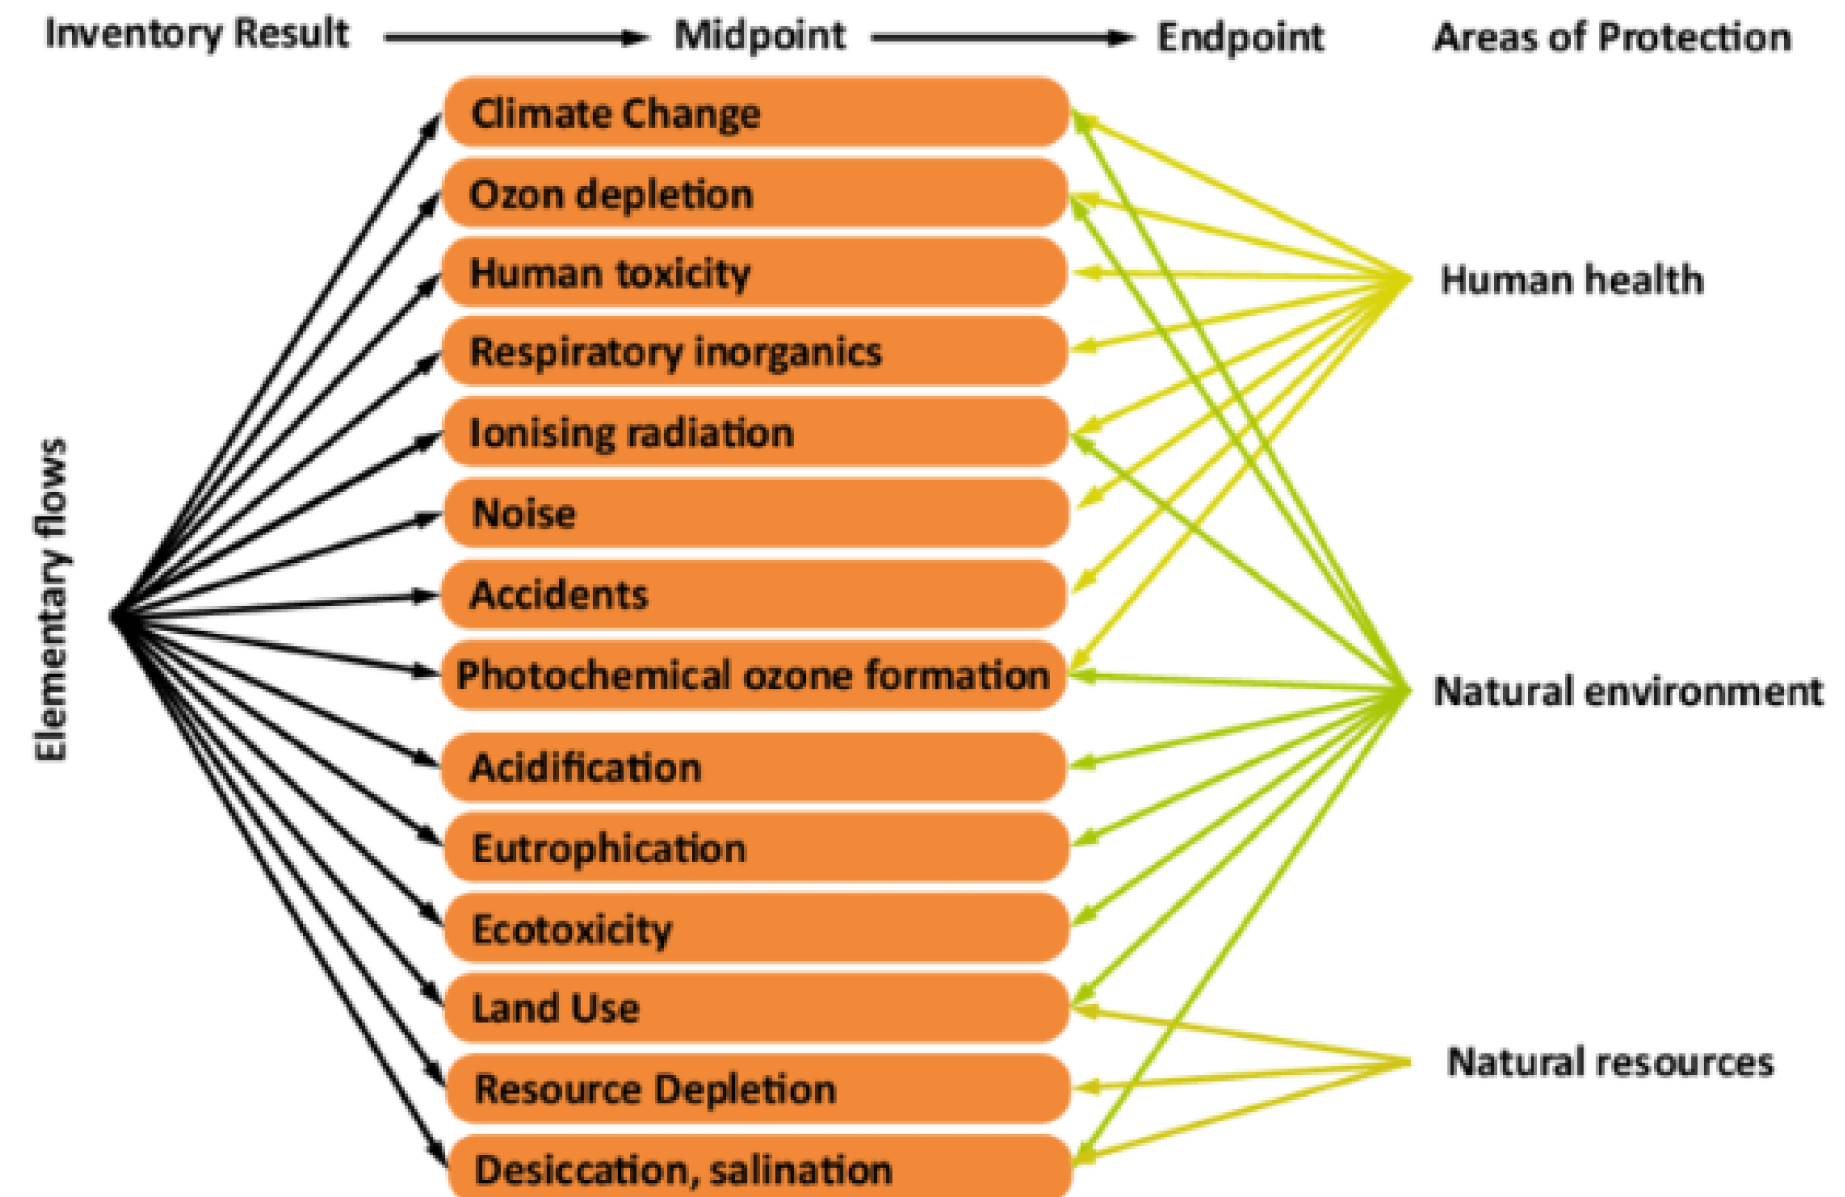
Inventory Result → Midpoint → Endpoint Areas of Protection

Elementary flows

Climate Change
Ozon depletion
Human toxicity
Respiratory inorganics
Ionising radiation
Noise
Accidents
Photochemical ozone formation
Acidification
Eutrophication
Ecotoxicity
Land Use
Resource Depletion
Desiccation, salination

Human health
Natural environment
Natural resources